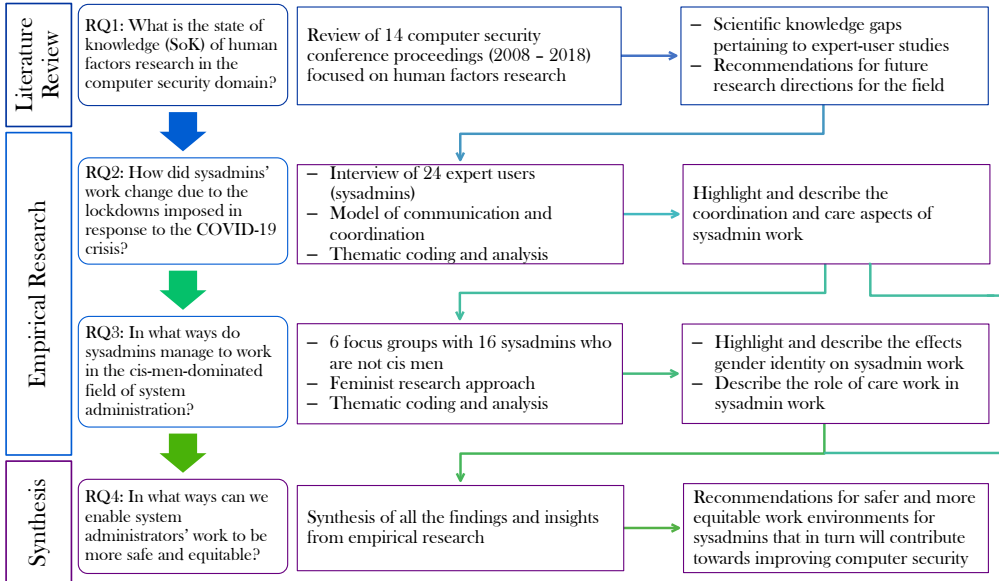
Literature Review

RQ1: What is the state of knowledge (SoK) of human factors research in the computer security domain?

Review of 14 computer security conference proceedings (2008 – 2018) focused on human factors research

– Scientific knowledge gaps pertaining to expert-user studies
– Recommendations for future research directions for the field

Empirical Research

RQ2: How did sysadmins' work change due to the lockdowns imposed in response to the COVID-19 crisis?

– Interview of 24 expert users (sysadmins)
– Model of communication and coordination
– Thematic coding and analysis

Highlight and describe the coordination and care aspects of sysadmin work

RQ3: In what ways do sysadmins manage to work in the cis-men-dominated field of system administration?

– 6 focus groups with 16 sysadmins who are not cis men
– Feminist research approach
– Thematic coding and analysis

– Highlight and describe the effects gender identity on sysadmin work
– Describe the role of care work in sysadmin work

Synthesis

RQ4: In what ways can we enable system administrators' work to be more safe and equitable?

Synthesis of all the findings and insights from empirical research

Recommendations for safer and more equitable work environments for sysadmins that in turn will contribute towards improving computer security